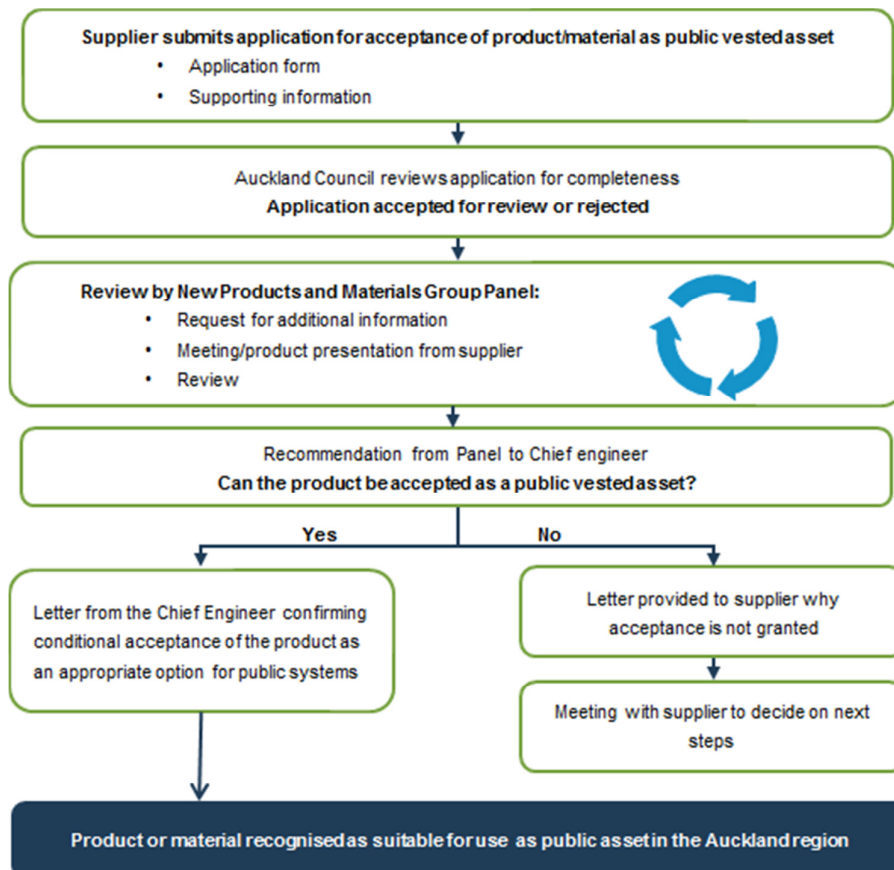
Supplier submits application for acceptance of product/material as public vested asset

- Application form
- Supporting information

Auckland Council reviews application for completeness

Application accepted for review or rejected

Review by New Products and Materials Group Panel:

- Request for additional information
- Meeting/product presentation from supplier
- Review

Recommendation from Panel to Chief engineer

Can the product be accepted as a public vested asset?

Yes

No

Letter from the Chief Engineer confirming conditional acceptance of the product as an appropriate option for public systems

Letter provided to supplier why acceptance is not granted

Meeting with supplier to decide on next steps

Product or material recognised as suitable for use as public asset in the Auckland region